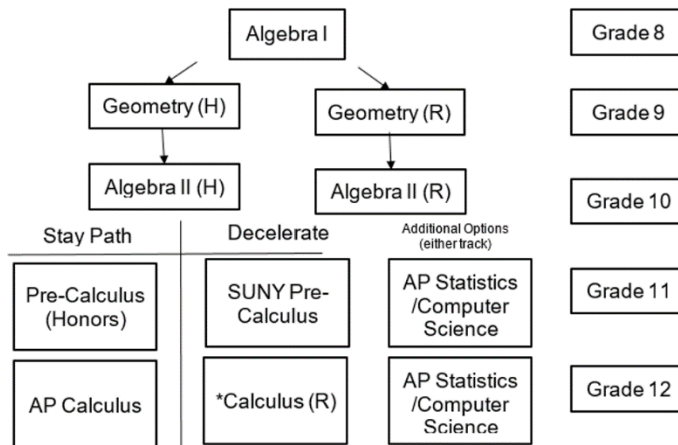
Algebra I

Grade 8

Geometry (H)

Geometry (R)

Grade 9

Algebra II (H)

Algebra II (R)

Grade 10

Stay Path

Decelerate

Additional Options (either track)

Pre-Calculus (Honors)

SUNY Pre-Calculus

AP Statistics /Computer Science

Grade 11

AP Calculus

*Calculus (R)

AP Statistics /Computer Science

Grade 12